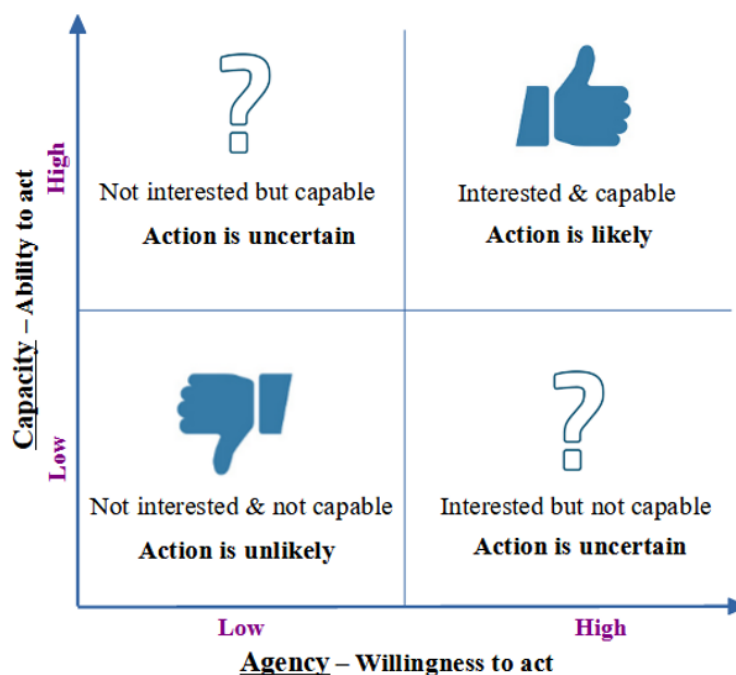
Capacity – Ability to act

High

Low

?

Not interested but capable

Action is uncertain

Interested & capable

Action is likely

Not interested & not capable

Action is unlikely

?

Interested but not capable

Action is uncertain

Low

High

Agency – Willingness to act